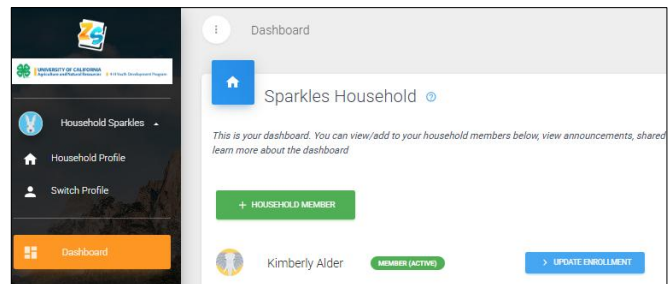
UNIVERSITY OF CALIFORNIA
Agriculture and Natural Resources | 4-H Youth Development Program

Household Sparkles

Household Profile

Switch Profile

Dashboard

Dashboard

Sparkles Household

This is your dashboard. You can view/add to your household members below, view announcements, shared learn more about the dashboard

+ HOUSEHOLD MEMBER

Kimberly Alder

MEMBER (ACTIVE)

> UPDATE ENROLLMENT